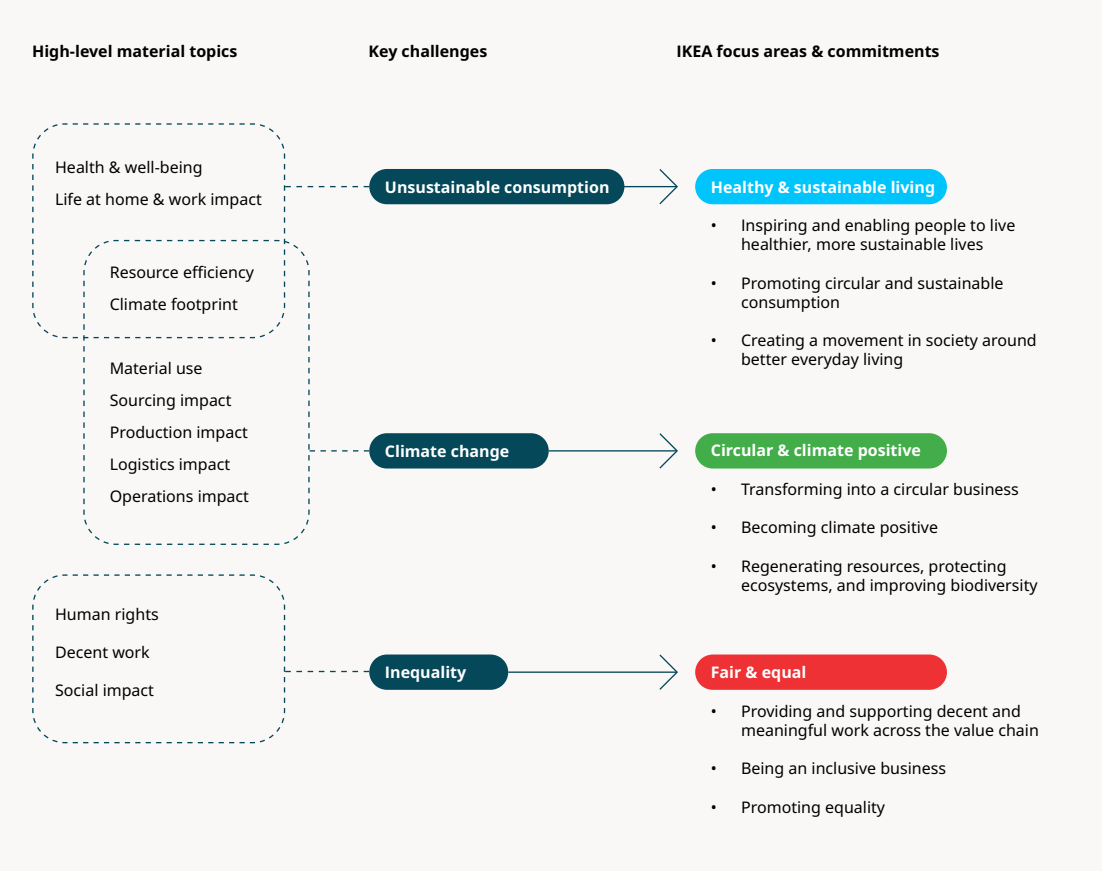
High-level material topics

Key challenges

IKEA focus areas & commitments

Health & well-being

Life at home & work impact

Resource efficiency

Climate footprint

Material use

Sourcing impact

Production impact

Logistics impact

Operations impact

Human rights

Decent work

Social impact

Unsustainable consumption

Healthy & sustainable living

- Inspiring and enabling people to live healthier, more sustainable lives
- Promoting circular and sustainable consumption
- Creating a movement in society around better everyday living

Climate change

Circular & climate positive

- Transforming into a circular business
- Becoming climate positive
- Regenerating resources, protecting ecosystems, and improving biodiversity

Inequality

Fair & equal

- Providing and supporting decent and meaningful work across the value chain
- Being an inclusive business
- Promoting equality